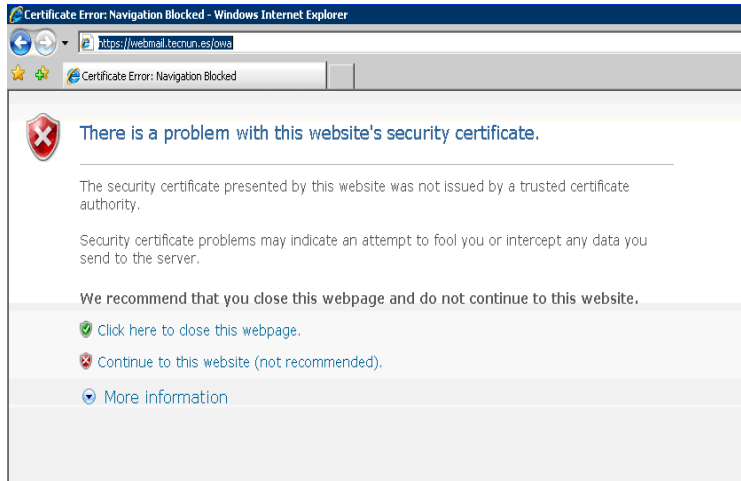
Certificate Error: Navigation Blocked - Windows Internet Explorer

https://webmail.tecnun.es/owa

Certificate Error: Navigation Blocked

There is a problem with this website's security certificate.

The security certificate presented by this website was not issued by a trusted certificate authority.

Security certificate problems may indicate an attempt to fool you or intercept any data you send to the server.

We recommend that you close this webpage and do not continue to this website.

Click here to close this webpage.

Continue to this website (not recommended).

More information